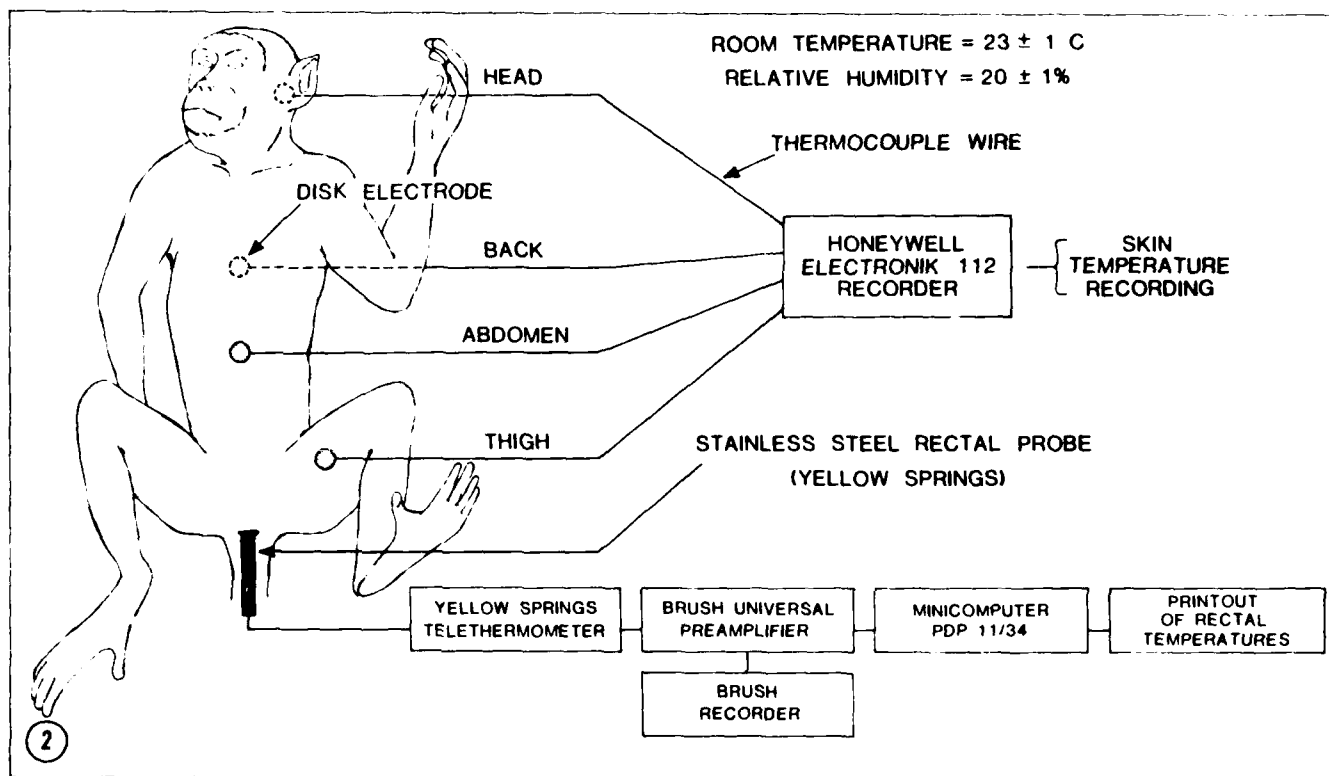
ROOM TEMPERATURE = 23 ± 1 C
RELATIVE HUMIDITY = 20 ± 1%

HEAD

THERMOCOUPLE WIRE

DISK ELECTRODE

BACK

HONEYWELL ELECTRONIK 112 RECORDER

SKIN TEMPERATURE RECORDING

ABDOMEN

THIGH

STAINLESS STEEL RECTAL PROBE (YELLOW SPRINGS)

YELLOW SPRINGS TELETHERMOMETER

BRUSH UNIVERSAL PREAMPLIFIER

MINICOMPUTER PDP 11/34

PRINTOUT OF RECTAL TEMPERATURES

BRUSH RECORDER

2